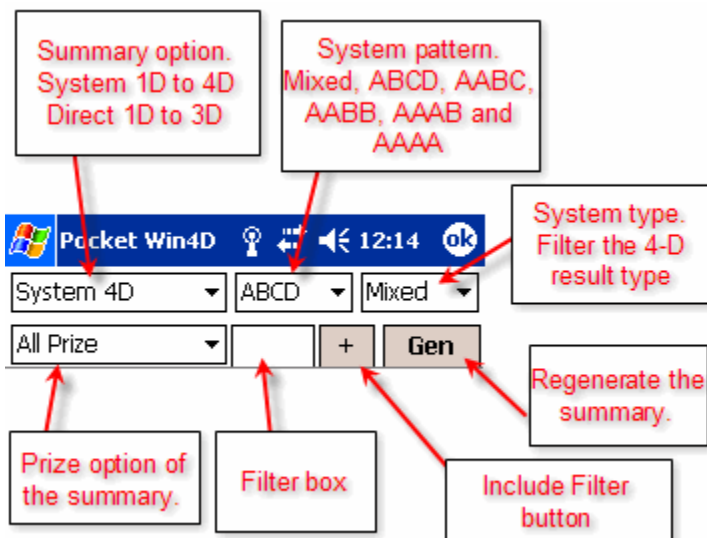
Summary option. System 1D to 4D Direct 1D to 3D

System pattern. Mixed, ABCD, AABC, AABB, AAAB and AAAA

Pocket Win4D 12:14 ok

System type. Filter the 4-D result type

System 4D
ABCD
Mixed

All Prize
+
Gen

Regenerate the summary.

Prize option of the summary.

Filter box

Include Filter button